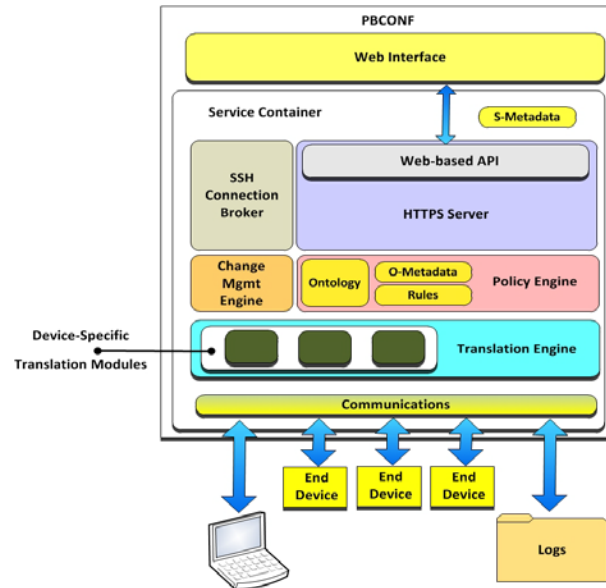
PBCONF

Web Interface

Service Container

S-Metadata

SSH Connection Broker

Web-based API

HTTPS Server

Change Mgmt Engine

Ontology

O-Metadata

Rules

Policy Engine

Device-Specific Translation Modules

Translation Engine

Communications

End Device

End Device

End Device

Logs